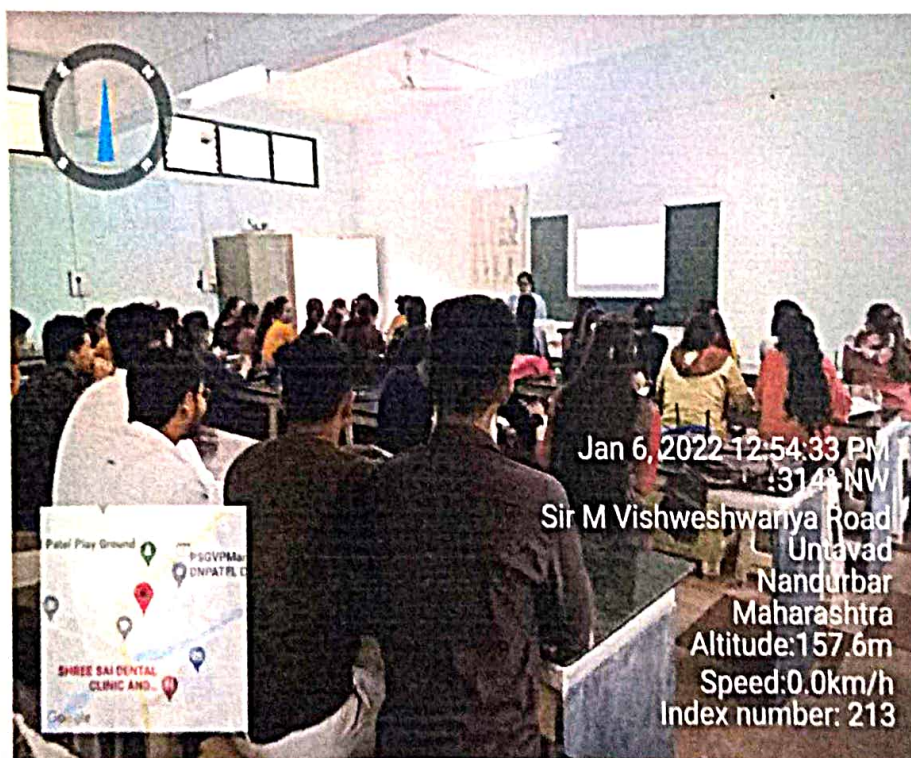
Jan 6, 2022 12:54:33 PM
314° NW
Sir M Vishweshwariya Road
Untavad
Nandurbar
Maharashtra
Altitude:157.6m
Speed:0.0km/h
Index number: 213

Patel Play Ground
PSGVPMan
DNPATEL C
SHREE SAI DENTAL CLINIC AND...
Google